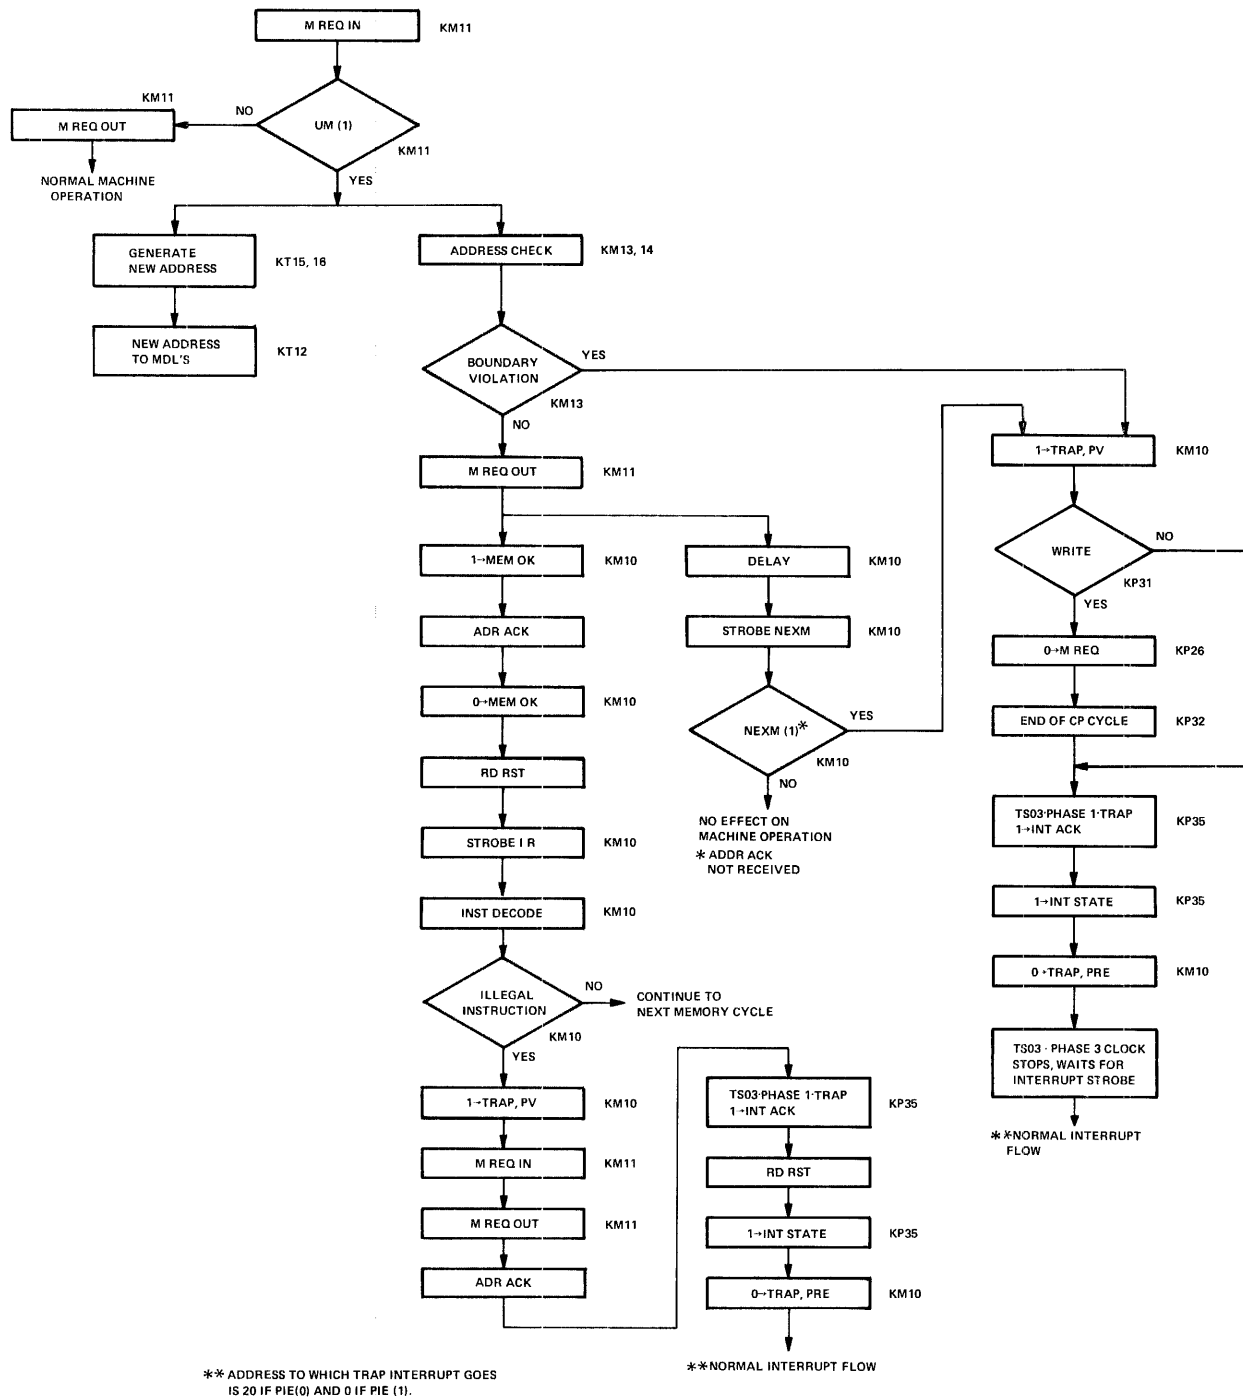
M REQ IN KM11

UM (1) KM11

NO

KM11
M REQ OUT

NORMAL MACHINE OPERATION

YES

GENERATE NEW ADDRESS KT15, 16

NEW ADDRESS TO MDL'S KT12

ADDRESS CHECK KM13, 14

BOUNDARY VIOLATION KM13

YES

NO

M REQ OUT KM11

1→MEM OK KM10

ADR ACK

0→MEM OK KM10

RD RST

STROBE I R KM10

INST DECODE KM10

ILLEGAL INSTRUCTION KM10

NO

CONTINUE TO NEXT MEMORY CYCLE

YES

1→TRAP, PV KM10

M REQ IN KM11

M REQ OUT KM11

ADR ACK

DELAY KM10

STROBE NEXM KM10

NEXM (1)* KM10

YES

NO

NO EFFECT ON MACHINE OPERATION
* ADDR ACK NOT RECEIVED

TS03·PHASE 1·TRAP 1→INT ACK KP35

RD RST

1→INT STATE KP35

0→TRAP, PRE KM10

**NORMAL INTERRUPT FLOW

1→TRAP, PV KM10

WRITE KP31

NO

YES

0→M REQ KP26

END OF CP CYCLE KP32

TS03·PHASE 1·TRAP 1→INT ACK KP35

1→INT STATE KP35

0→TRAP, PRE KM10

TS03 · PHASE 3 CLOCK STOPS, WAITS FOR INTERRUPT STROBE

**NORMAL INTERRUPT FLOW

** ADDRESS TO WHICH TRAP INTERRUPT GOES IS 20 IF PIE(0) AND 0 IF PIE (1).